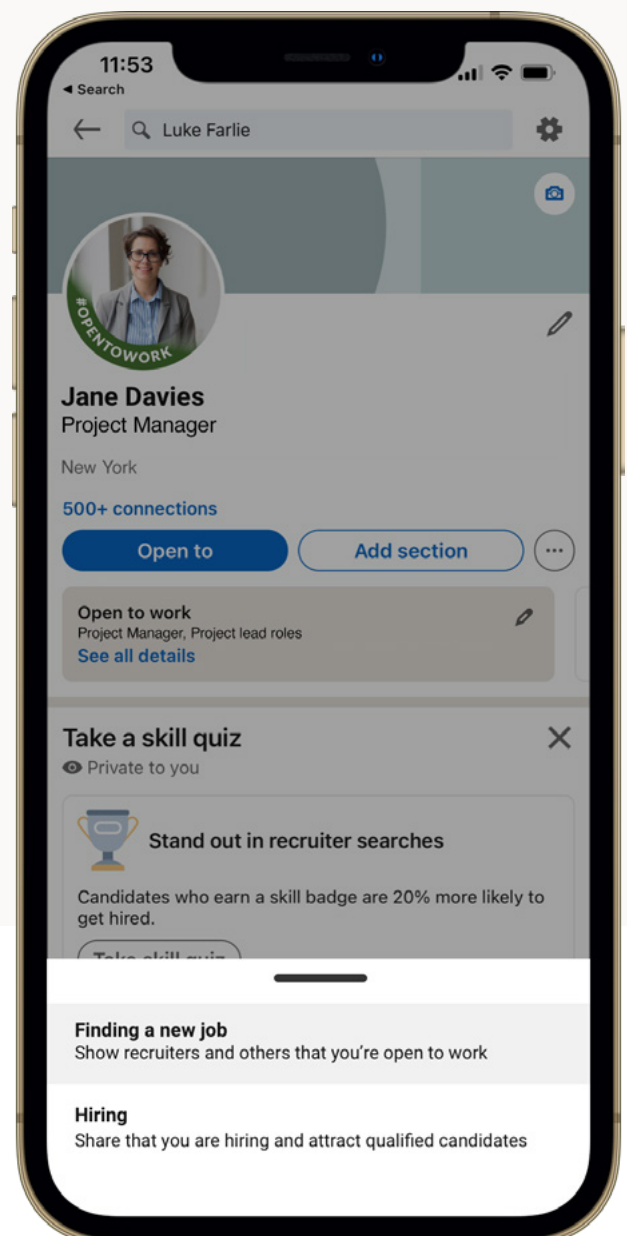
11:53
◂ Search

Luke Farlie

#OPENTOWORK

Jane Davies
Project Manager

New York

500+ connections

Open to

Add section

Open to work
Project Manager, Project lead roles
See all details

Take a skill quiz
Private to you

Stand out in recruiter searches

Candidates who earn a skill badge are 20% more likely to get hired.

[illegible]

Finding a new job
Show recruiters and others that you're open to work

Hiring
Share that you are hiring and attract qualified candidates